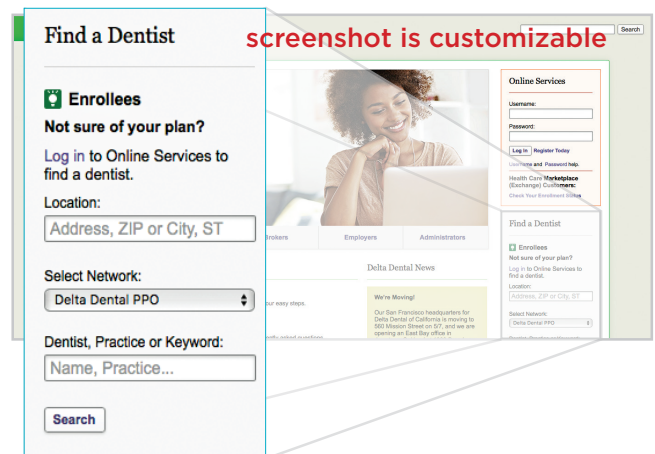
Find a Dentist

screenshot is customizable

Enrollees

Not sure of your plan?

Log in to Online Services to find a dentist.

Location:

Address, ZIP or City, ST

Select Network:

Delta Dental PPO

Dentist, Practice or Keyword:

Name, Practice...

Search

Search

Online Services

Username:

Password:

Log in Register Today

Username and Password help.

Health Care Marketplace (Exchange) Customers:

Check Your Enrollment Status

Brokers Employers Administrators

Delta Dental News

your easy steps.

We're Moving!

Our San Francisco headquarters for Delta Dental of California is moving to 560 Mission Street on 5/7, and we are opening an East Bay office in

Find a Dentist

Enrollees

Not sure of your plan?

Log in to Online Services to find a dentist.

Location:

Address, ZIP or City, ST

Select Network:

Delta Dental PPO